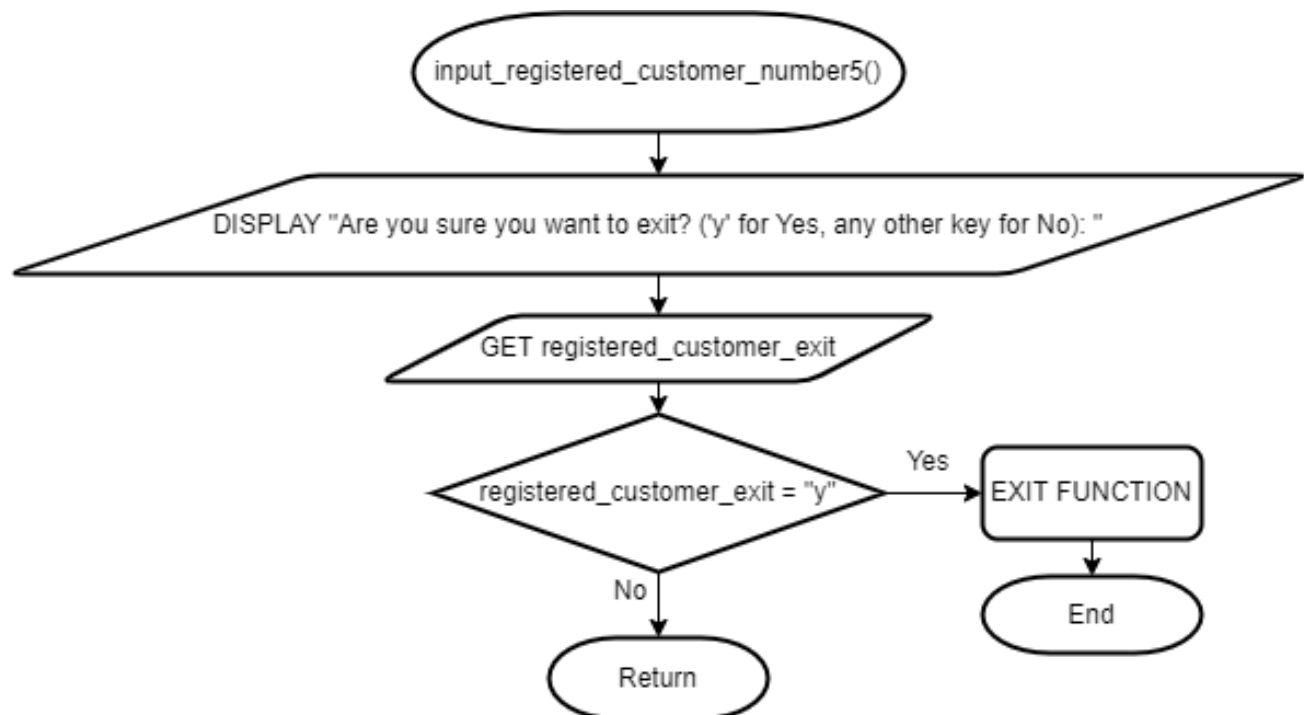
input_registered_customer_number5()

DISPLAY "Are you sure you want to exit? ('y' for Yes, any other key for No): "

GET registered_customer_exit

registered_customer_exit = "y"

Yes

EXIT FUNCTION

End

No

Return